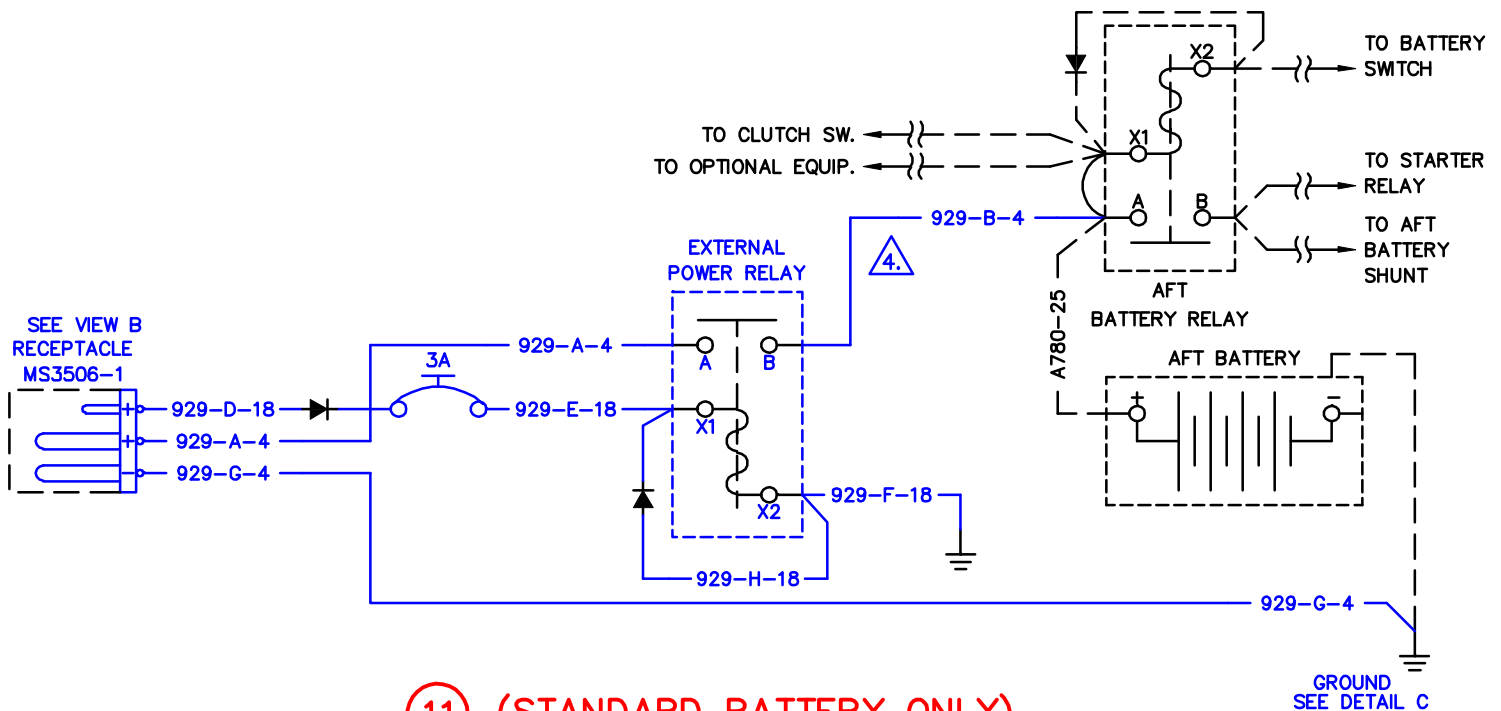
TO BATTERY SWITCH

X2

TO CLUTCH SW.

TO OPTIONAL EQUIP.

X1

TO STARTER RELAY

A

B

TO AFT BATTERY SHUNT

929-B-4

4.

EXTERNAL POWER RELAY

AFT BATTERY RELAY

A780-25

SEE VIEW B RECEPTACLE MS3506-1

929-A-4

A

B

AFT BATTERY

3A

+

−

+

929-D-18

929-E-18

X1

+

929-A-4

929-G-4

929-F-18

X2

929-H-18

929-G-4

GROUND SEE DETAIL C

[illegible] (STANDARD BATTERY ONLY)